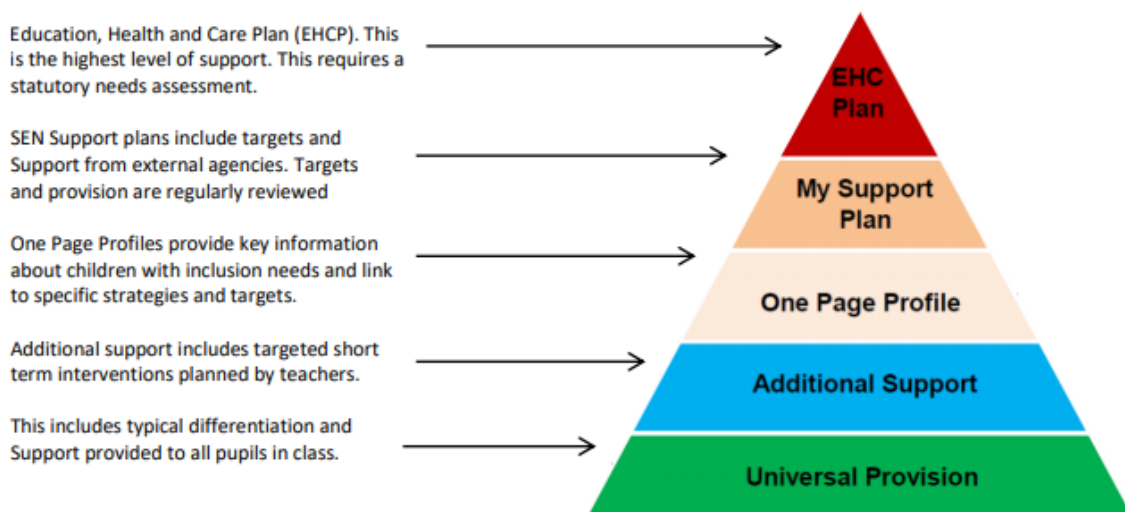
Education, Health and Care Plan (EHCP). This is the highest level of support. This requires a statutory needs assessment.

EHC Plan

SEN Support plans include targets and Support from external agencies. Targets and provision are regularly reviewed

My Support Plan

One Page Profiles provide key information about children with inclusion needs and link to specific strategies and targets.

One Page Profile

Additional support includes targeted short term interventions planned by teachers.

Additional Support

This includes typical differentiation and Support provided to all pupils in class.

Universal Provision